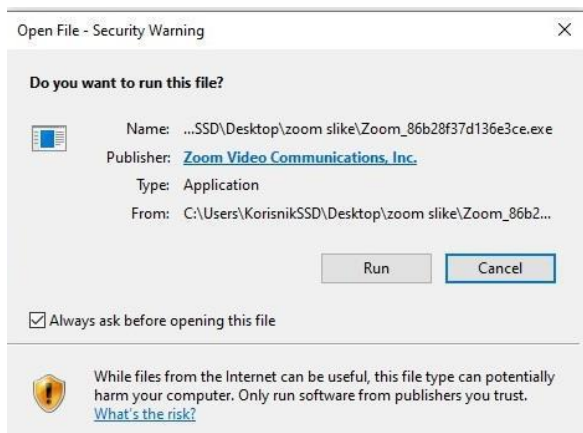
Open File - Security Warning

×

Do you want to run this file?

Name: ...SSD\Desktop\zoom slike\Zoom_86b28f37d136e3ce.exe

Publisher: Zoom Video Communications, Inc.

Type: Application

From: C:\Users\KorisnikSSD\Desktop\zoom slike\Zoom_86b2...

Run

Cancel

Always ask before opening this file

While files from the Internet can be useful, this file type can potentially harm your computer. Only run software from publishers you trust. What's the risk?